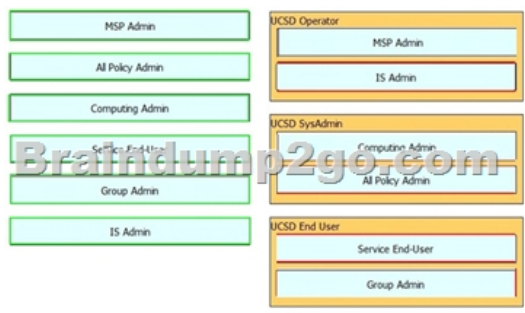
MSP Admin

All Policy Admin

Computing Admin

Service End-User

Group Admin

IS Admin

UCSD Operator

MSP Admin

IS Admin

UCSD SysAdmin

Computing Admin

All Policy Admin

UCSD End User

Service End-User

Group Admin

Braindump2go.com